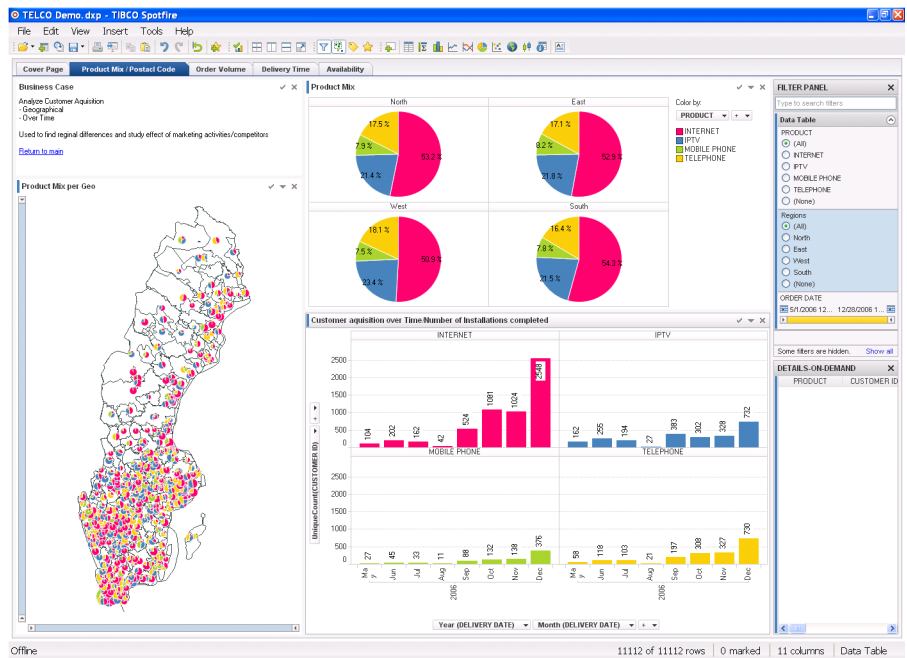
TELCO Demo. dxp - TIBCO Spotfire

File Edit View Insert Tools Help

Cover Page | Product Mix / Postacl Code | Order Volume | Delivery Time | Availability

Business Case

Analyze Customer Aquisition
- Geographical
- Over Time

Used to find reginal differences and study effect of marketing activities/competitors

Return to main

Product Mix per Geo

Product Mix

North

17.5 %
7.9 %
21.4 %
53.2 %

East

17.1 %
8.2 %
21.8 %
52.9 %

West

18.1 %
7.5 %
23.4 %
50.9 %

South

16.4 %
7.8 %
21.5 %
54.3 %

Color by:
PRODUCT
INTERNET
IPTV
MOBILE PHONE
TELEPHONE

Customer aquisition over Time:Number of Installations completed

INTERNET

IPTV

MOBILE PHONE

TELEPHONE

UniqueCount(CUSTOMER ID)

2500
2000
1500
1000
500
0

104 202 162 42 524 1081 1024 2548

162 255 194 27 383 302 328 732

27 45 33 11 88 132 138 376

58 118 103 21 197 308 327 730

May Jun Jul Aug Sep Oct Nov Dec
2006

May Jun Jul Aug Sep Oct Nov Dec
2006

Year (DELIVERY DATE) | Month (DELIVERY DATE)

FILTER PANEL

Type to search filters

Data Table

PRODUCT
(All)
INTERNET
IPTV
MOBILE PHONE
TELEPHONE
(None)

Regions
(All)
North
East
West
South
(None)

ORDER DATE
5/1/2006 12... 12/28/2006 1...

Some filters are hidden. Show all

DETAILS-ON-DEMAND

PRODUCT | CUSTOMER ID

Offline | 11112 of 11112 rows | 0 marked | 11 columns | Data Table